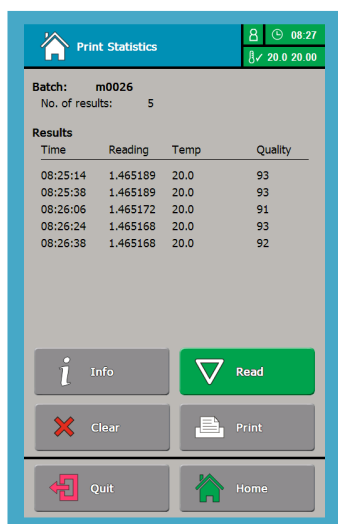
Print Statistics

08:27

20.0 20.00

Batch: m0026
No. of results: 5

Results

| Time | Reading | Temp | Quality |
|---|---|---|---|
| 08:25:14 | 1.465189 | 20.0 | 93 |
| 08:25:38 | 1.465189 | 20.0 | 93 |
| 08:26:06 | 1.465172 | 20.0 | 91 |
| 08:26:24 | 1.465168 | 20.0 | 93 |
| 08:26:38 | 1.465168 | 20.0 | 92 |

Info

Read

Clear

Print

Quit

Home